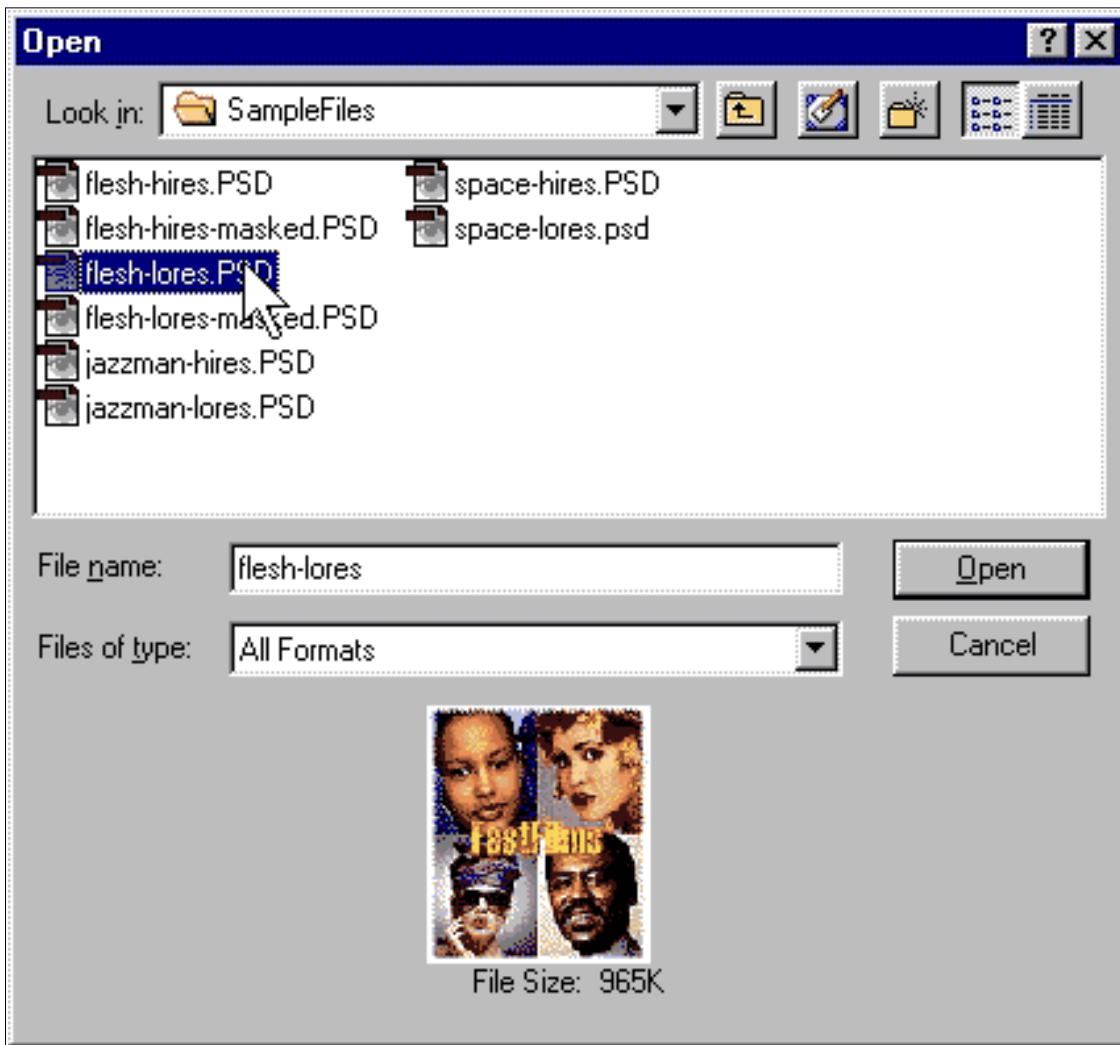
Open

Look in: SampleFiles

flesh-hires.PSD
flesh-hires-masked.PSD
flesh-lores.PSD
flesh-lores-masked.PSD
jazzman-hires.PSD
jazzman-lores.PSD
space-hires.PSD
space-lores.psd

File name: flesh-lores
Files of type: All Formats

Open
Cancel

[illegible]

File Size: 965K